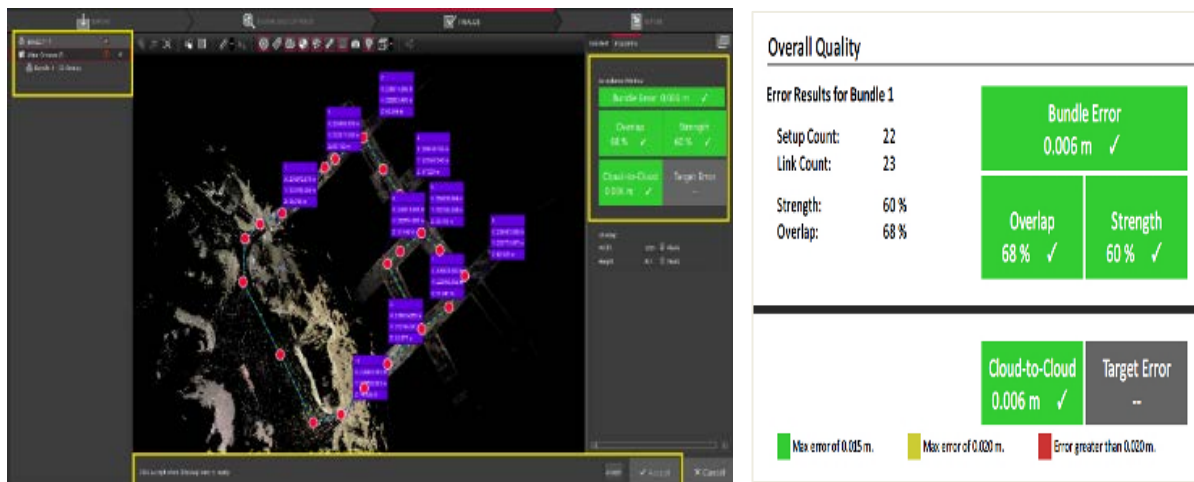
Bundle Error 0.006 m ✓

Overlap 68 % ✓

Strength 60 % ✓

Cloud-to-Cloud 0.006 m ✓

Target Error --

✓ Accept

✕ Cancel

Overall Quality

Error Results for Bundle 1

Setup Count: 22
Link Count: 23

Strength: 60 %
Overlap: 68 %

Bundle Error
0.006 m ✓

Overlap
68 % ✓

Strength
60 % ✓

Cloud-to-Cloud
0.006 m ✓

Target Error
--

Max error of 0.015 m.

Max error of 0.020 m.

Error greater than 0.020 m.